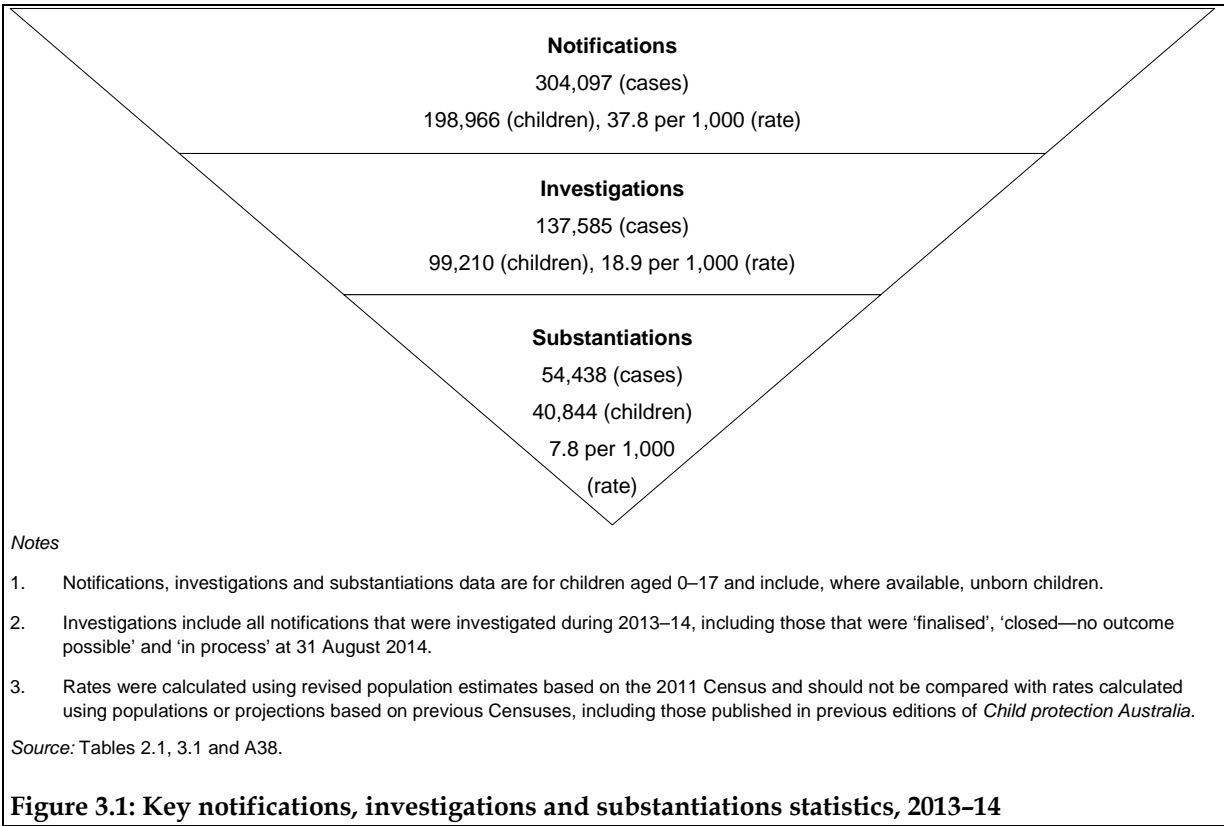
**Notifications**
304,097 (cases)
198,966 (children), 37.8 per 1,000 (rate)

**Investigations**
137,585 (cases)
99,210 (children), 18.9 per 1,000 (rate)

**Substantiations**
54,438 (cases)
40,844 (children)
7.8 per 1,000
(rate)

*Notes*

1. Notifications, investigations and substantiations data are for children aged 0–17 and include, where available, unborn children.

2. Investigations include all notifications that were investigated during 2013–14, including those that were 'finalised', 'closed—no outcome possible' and 'in process' at 31 August 2014.

3. Rates were calculated using revised population estimates based on the 2011 Census and should not be compared with rates calculated using populations or projections based on previous Censuses, including those published in previous editions of *Child protection Australia*.

*Source:* Tables 2.1, 3.1 and A38.

**Figure 3.1: Key notifications, investigations and substantiations statistics, 2013–14**